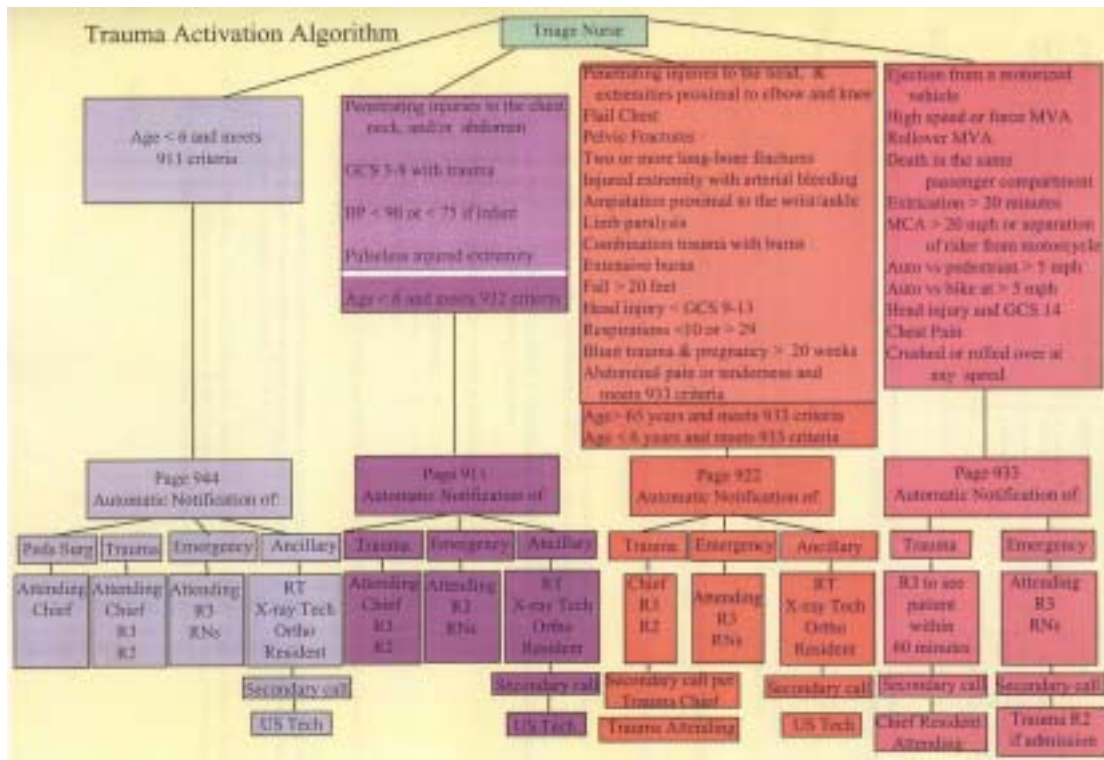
Trauma Activation Algorithm

Triage Nurse

Age < 6 and meets 911 criteria

Penetrating injuries to the chest, neck, and/or abdomen

GCS 3-8 with trauma

BP < 90 or < 75 if infant

Pulseless injured extremity

Age < 6 and meets 912 criteria

Penetrating injuries to the head, & extremities proximal to elbow and knee
Flail Chest
Pelvic Fractures
Two or more long-bone fractures
Injured extremity with arterial bleeding
Amputation proximal to the wrist/ankle
Limb paralysis
Combination trauma with burns
Extensive burns
Fall > 20 feet
Head injury < GCS 9-13
Respirations <10 or > 29
Blunt trauma & pregnancy > 20 weeks
Abdominal pain or tenderness and meets 933 criteria

Age > 65 years and meets 933 criteria
Age < 6 years and meets 933 criteria

Ejection from a motorized vehicle
High speed or force MVA
Rollover MVA
Death in the same passenger compartment
Extrication > 20 minutes
MCA > 20 mph or separation of rider from motorcycle
Auto vs pedestrian > 5 mph
Auto vs bike at > 5 mph
Head injury and GCS 14
Chest Pain
Crushed or rolled over at any speed

Page 944 Automatic Notification of:

Peds Surg | Trauma | Emergency | Ancillary

Attending Chief

Attending Chief R3 R2

Attending R3 RNs

RT X-ray Tech Ortho Resident

Secondary call

US Tech

Page 911 Automatic Notification of:

Trauma | Emergency | Ancillary

Attending Chief R3 R2

Attending R3 RNs

RT X-ray Tech Ortho Resident

Secondary call

US Tech

Page 922 Automatic Notification of:

Trauma | Emergency | Ancillary

Chief R3 R2

Attending R3 RNs

RT X-ray Tech Ortho Resident

Secondary call per Trauma Chief

Trauma Attending

Secondary call

US Tech

Page 933 Automatic Notification of:

Trauma | Emergency

R3 to see patient within 60 minutes

Attending R3 RNs

Secondary call

Chief Resident Attending

Secondary call

Trauma R2 if admission